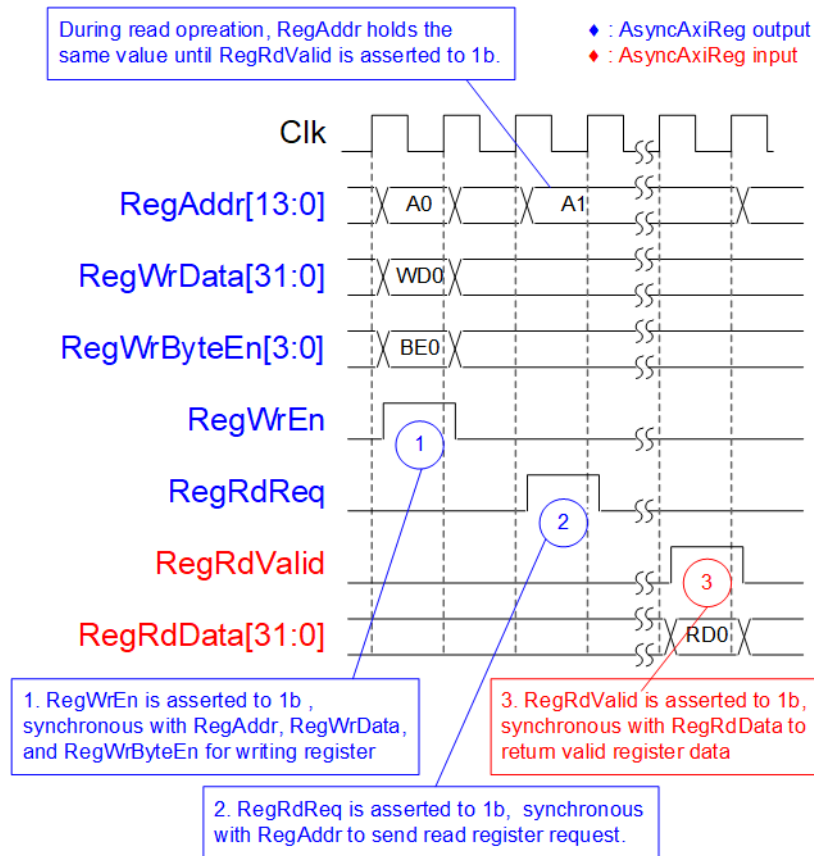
During read opreation, RegAddr holds the same value until RegRdValid is asserted to 1b.

♦ : AsyncAxiReg output
♦ : AsyncAxiReg input

Clk

RegAddr[13:0]

A0

A1

RegWrData[31:0]

WD0

RegWrByteEn[3:0]

BE0

RegWrEn

1

RegRdReq

2

RegRdValid

3

RegRdData[31:0]

RD0

1. RegWrEn is asserted to 1b , synchronous with RegAddr, RegWrData, and RegWrByteEn for writing register

3. RegRdValid is asserted to 1b, synchronous with RegRdData to return valid register data

2. RegRdReq is asserted to 1b, synchronous with RegAddr to send read register request.